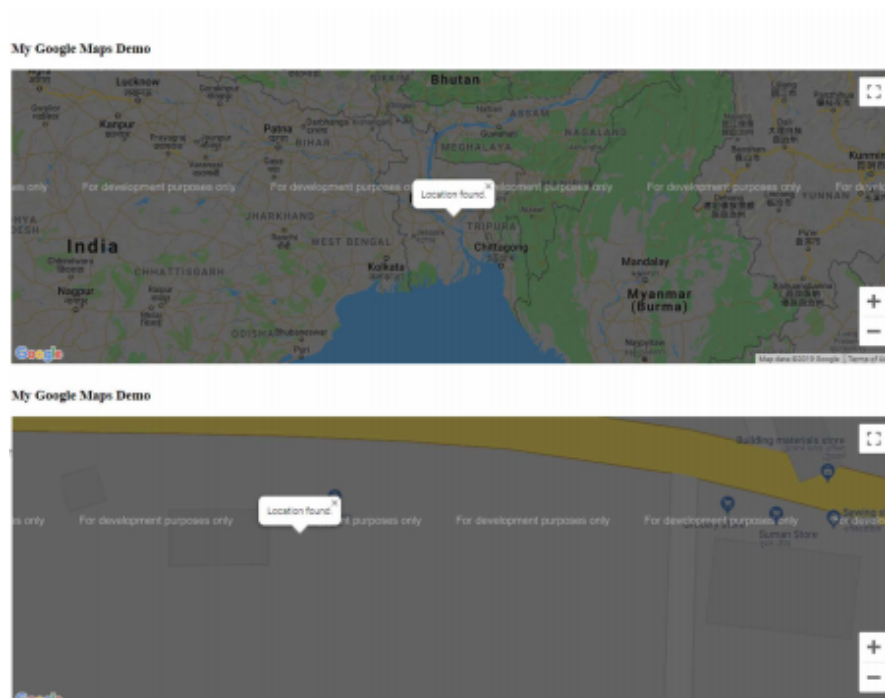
My Google Maps Demo

Bhutan
Lucknow
Kanpur
Prayagraj
Patna
BIHAR
Guwahati
MEGHALAYA
ASSAM
NAGALAND
JHARKHAND
India
WEST BENGAL
TRIPURA
Chittagong
Kolkata
CHHATTISGARH
Nagpur
ODISHA
Bhubaneswar
Puri
Mandalay
Myanmar (Burma)
YUNNAN
Kunming
s only For development purposes only For development purposes only Location found. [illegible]opment purposes only For development purposes only For devel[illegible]
+
−
Google
Map data ©2019 Google | Terms of U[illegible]

My Google Maps Demo

Building materials store
s only For development purposes only Location found. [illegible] purposes only For development purposes only For development purposes only
Suman Store
Spring s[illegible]
+
−
Google